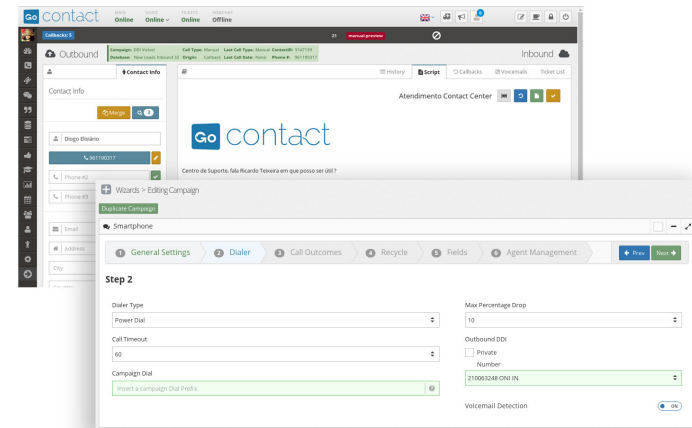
Go contact

MAIL Online

VOICE Online

TICKETS Online

WEBCHAT Offline

Callbacks: 0

21

manual preview

Outbound

Campaign: DDI Vishal
Database: New Leads Inbound 10

Call Type: Manual
Origin:

Last Call Type: Manual
Last Call Date: None

ContactID: 3147139
Phone #: 961190317

Inbound

Contact Info

History

Script

Callbacks

Voicemails

Ticket List

Contact Info

Merge

Atendimento Contact Center

Diogo Eloiário

961190317

Phone #2

Phone #3

Go contact

Centro de Suporte, fala Ricardo Teixeira em que posso ser útil ?

Email

Address

City

Wizards > Editing Campaign

Duplicate Campaign

Smartphone

1 General Settings

2 Dialer

3 Call Outcomes

4 Recycle

5 Fields

6 Agent Management

Prev

Next

Step 2

Dialer Type

Power Dial

Call Timeout

60

Campaign Dial

Insert a campaign Dial Prefix

Max Percentage Drop

10

Outbound DDI

Private

Number

210063248 ONI IN

Voicemail Detection

ON